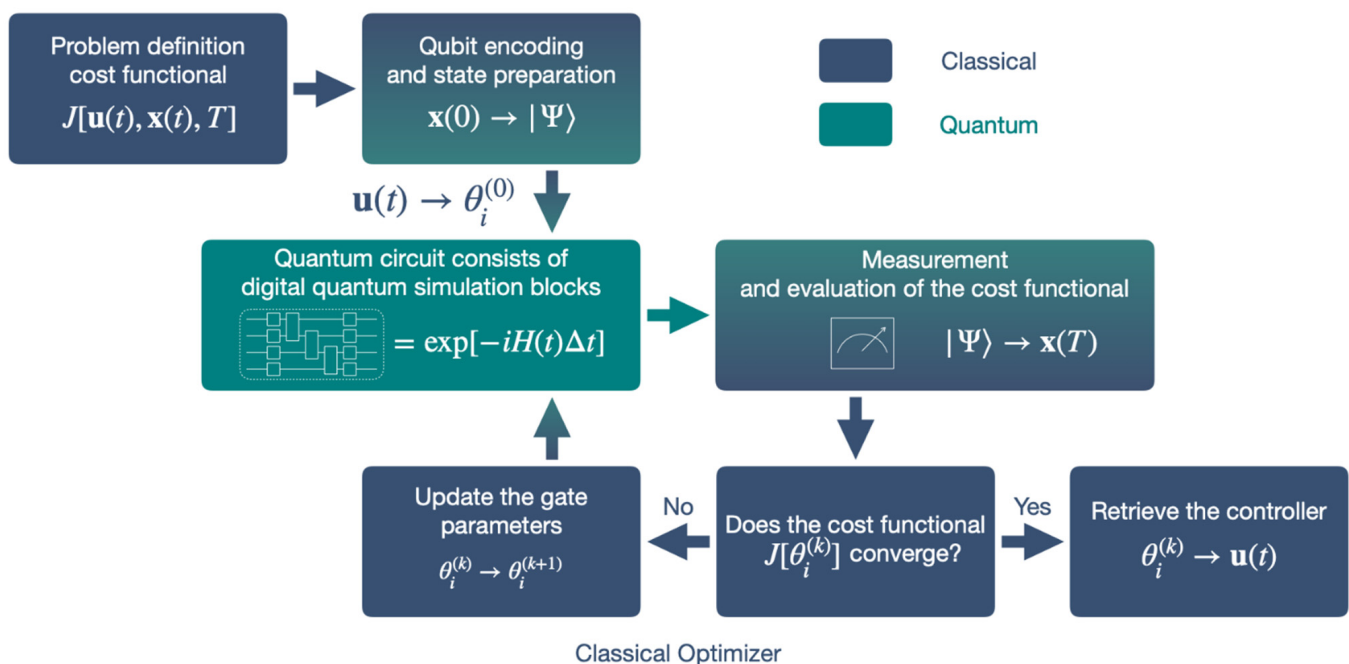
Problem definition cost functional
$J[\mathbf{u}(t), \mathbf{x}(t), T]$

Qubit encoding and state preparation
$\mathbf{x}(0) \rightarrow |\Psi\rangle$

Classical

Quantum

$\mathbf{u}(t) \rightarrow \theta_i^{(0)}$

Quantum circuit consists of digital quantum simulation blocks
$= \exp[-iH(t)\Delta t]$

Measurement and evaluation of the cost functional
$|\Psi\rangle \rightarrow \mathbf{x}(T)$

Update the gate parameters
$\theta_i^{(k)} \rightarrow \theta_i^{(k+1)}$

No

Does the cost functional $J[\theta_i^{(k)}]$ converge?

Yes

Retrieve the controller
$\theta_i^{(k)} \rightarrow \mathbf{u}(t)$

Classical Optimizer